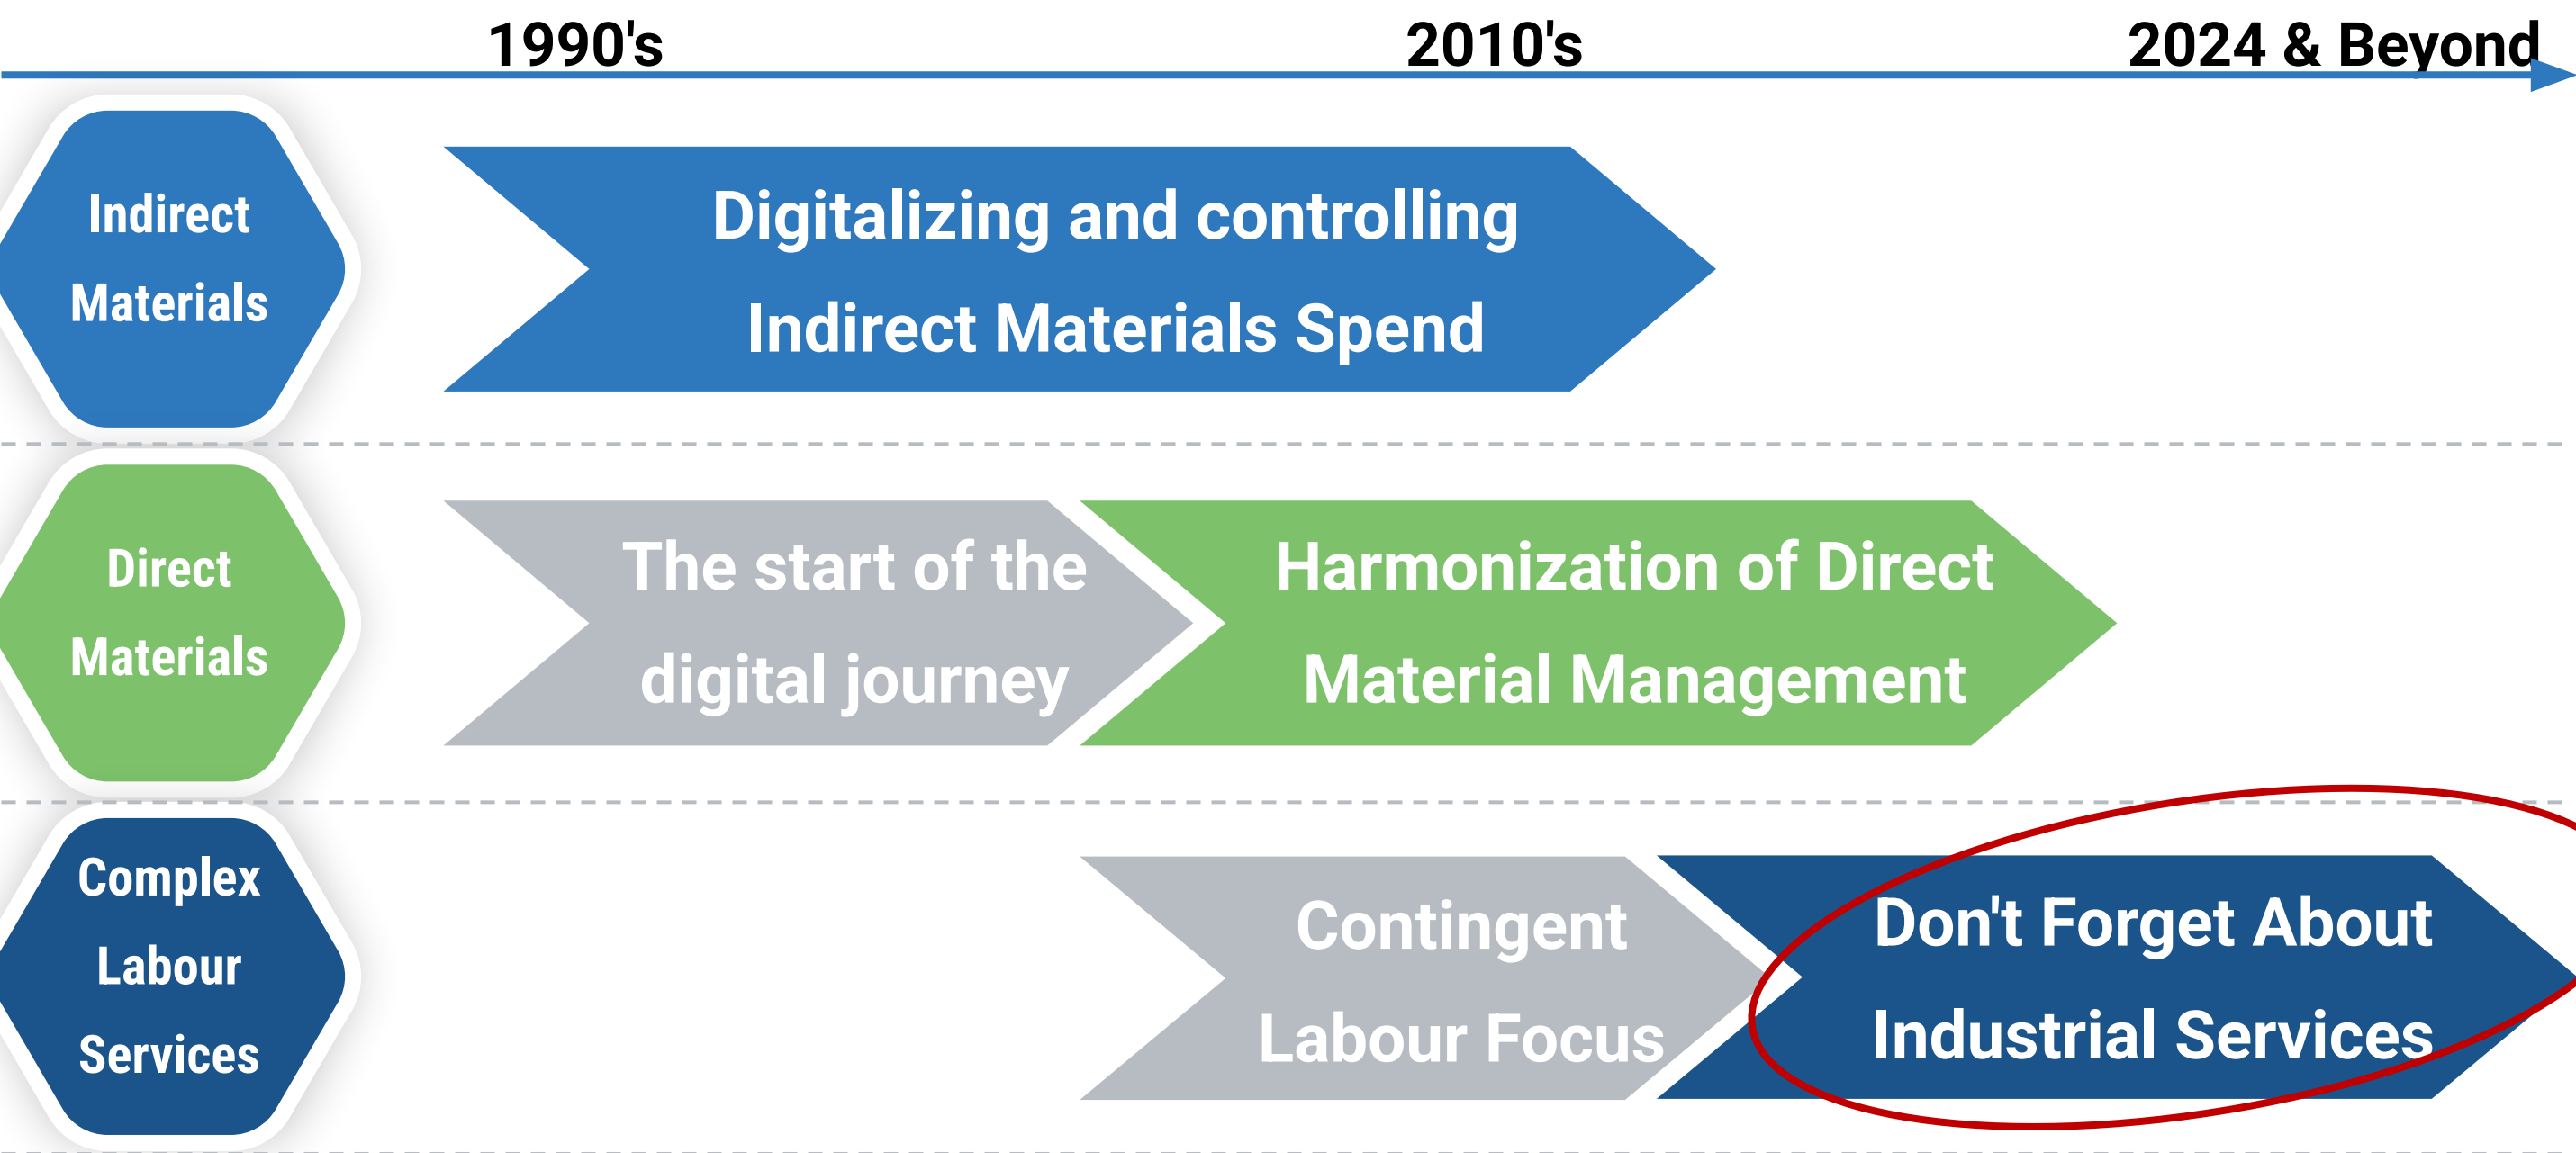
1990's

2010's

2024 & Beyond

Indirect Materials

Digitalizing and controlling Indirect Materials Spend

Direct Materials

The start of the digital journey

Harmonization of Direct Material Management

Complex Labour Services

Contingent Labour Focus

Don't Forget About Industrial Services